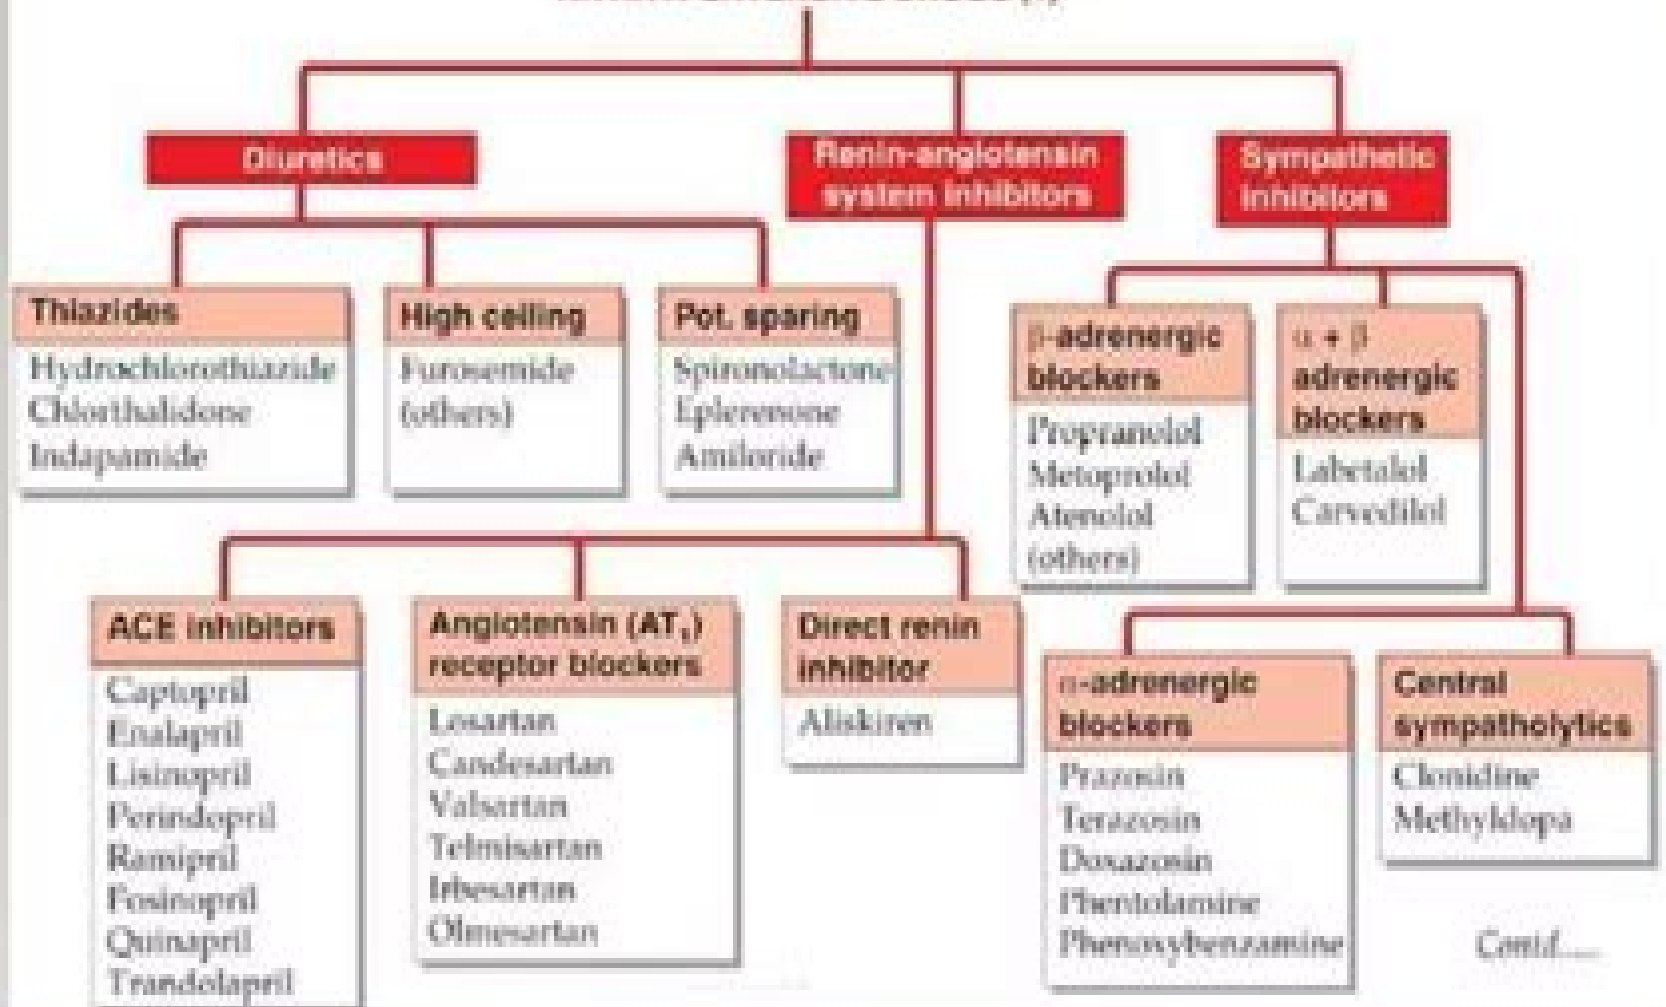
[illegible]

Diuretics

Renin-angiotensin system inhibitors

Sympathetic inhibitors

Thiazides
Hydrochlorothiazide
Chlorthalidone
Indapamide

High ceiling
Furosemide
(others)

Pot. sparing
Spironolactone
Eplerenone
Amiloride

β-adrenergic blockers
Propranolol
Metoprolol
Atenolol
(others)

α + β adrenergic blockers
Labetalol
Carvedilol

ACE inhibitors
Captopril
Enalapril
Lisinopril
Perindopril
Ramipril
Fosinopril
Quinapril
Trandolapril

Angiotensin ($AT_1$) receptor blockers
Losartan
Candesartan
Valsartan
Telmisartan
Irbesartan
Olmesartan

Direct renin inhibitor
Aliskiren

α-adrenergic blockers
Prazosin
Terazosin
Doxazosin
Phentolamine
Phenoxybenzamine

Central sympatholytics
Clonidine
Methyldopa

Contd....